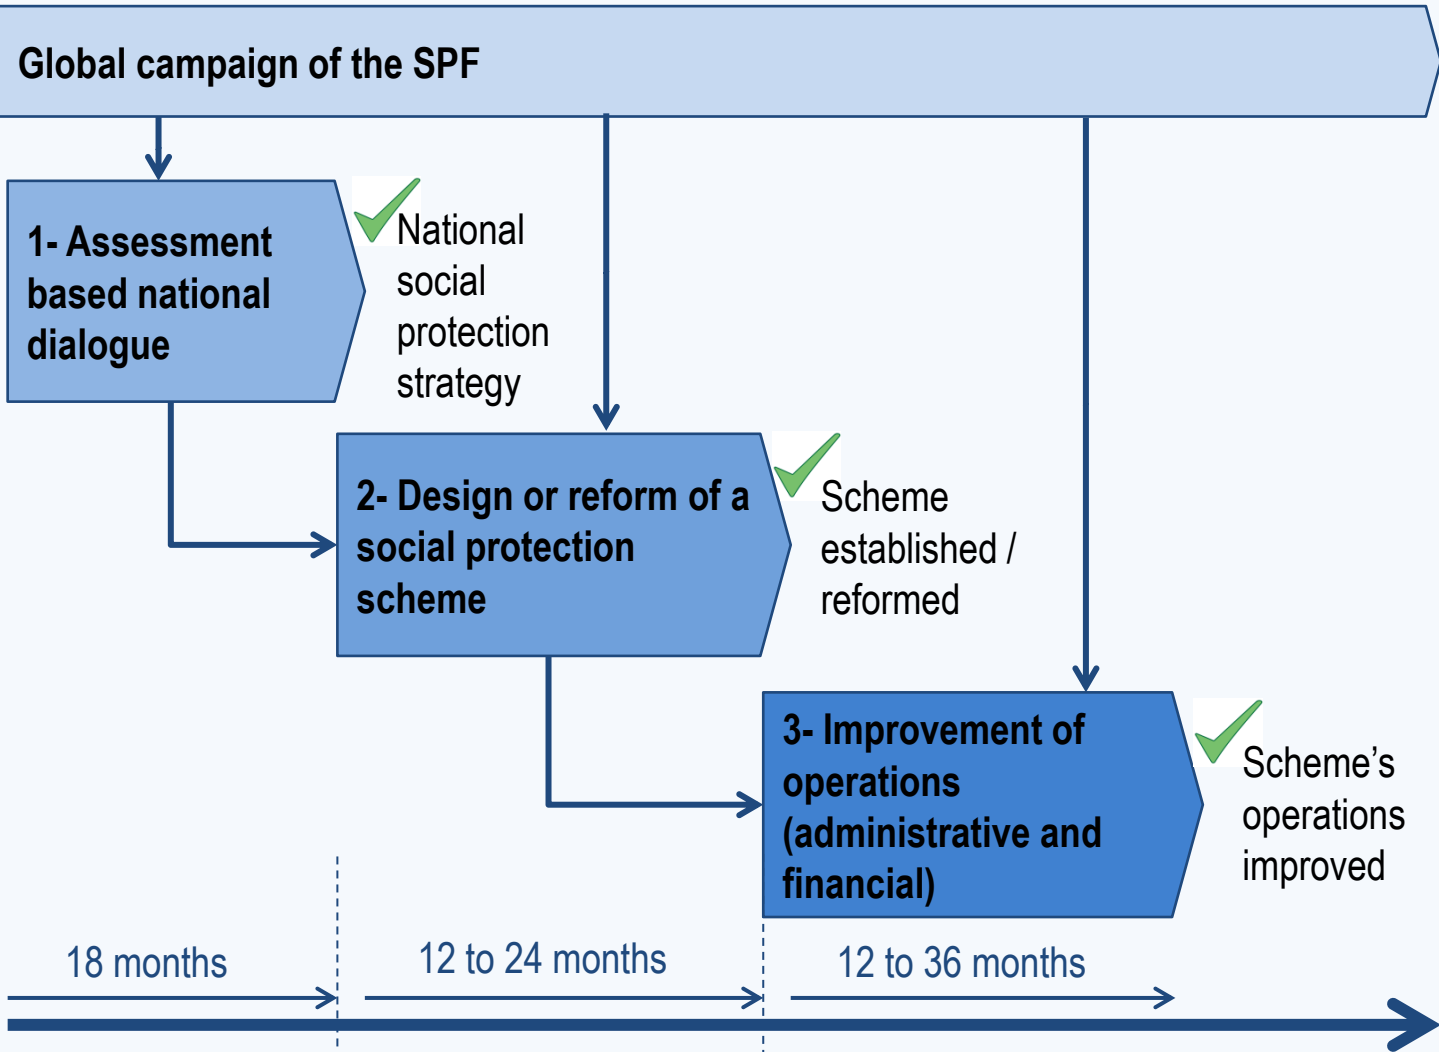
Global campaign of the SPF

1- Assessment based national dialogue

National social protection strategy

2- Design or reform of a social protection scheme

Scheme established / reformed

3- Improvement of operations (administrative and financial)

Scheme’s operations improved

18 months

12 to 24 months

12 to 36 months